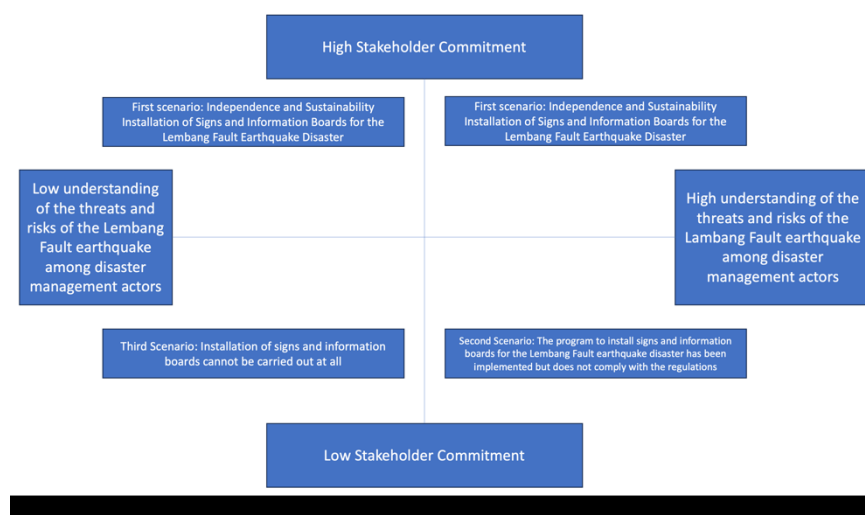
High Stakeholder Commitment

First scenario: Independence and Sustainability Installation of Signs and Information Boards for the Lembang Fault Earthquake Disaster

First scenario: Independence and Sustainability Installation of Signs and Information Boards for the Lembang Fault Earthquake Disaster

Low understanding of the threats and risks of the Lembang Fault earthquake among disaster management actors

High understanding of the threats and risks of the Lambang Fault earthquake among disaster management actors

Third Scenario: Installation of signs and information boards cannot be carried out at all

Second Scenario: The program to install signs and information boards for the Lembang Fault earthquake disaster has been implemented but does not comply with the regulations

Low Stakeholder Commitment